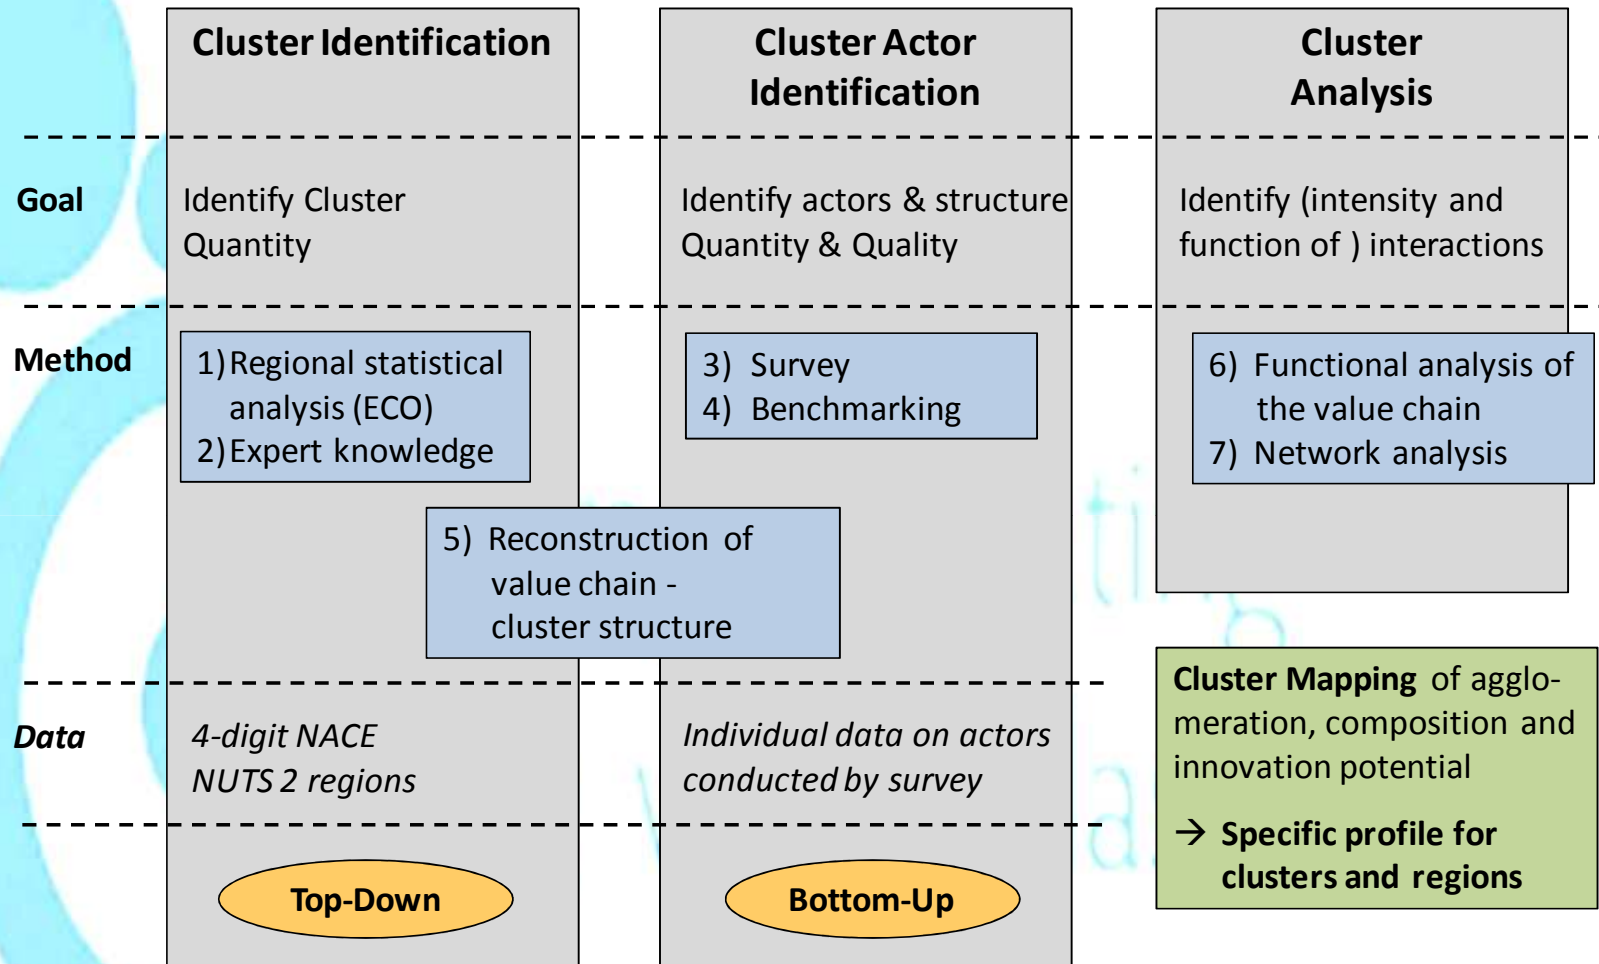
Cluster Identification

Cluster Actor Identification

Cluster Analysis

Goal

Identify Cluster Quantity

Identify actors & structure Quantity & Quality

Identify (intensity and function of ) interactions

Method

1) Regional statistical analysis (ECO)
2) Expert knowledge

3) Survey
4) Benchmarking

6) Functional analysis of the value chain
7) Network analysis

5) Reconstruction of value chain - cluster structure

Data

*4-digit NACE NUTS 2 regions*

*Individual data on actors conducted by survey*

**Cluster Mapping** of agglomeration, composition and innovation potential

→ **Specific profile for clusters and regions**

Top-Down

Bottom-Up